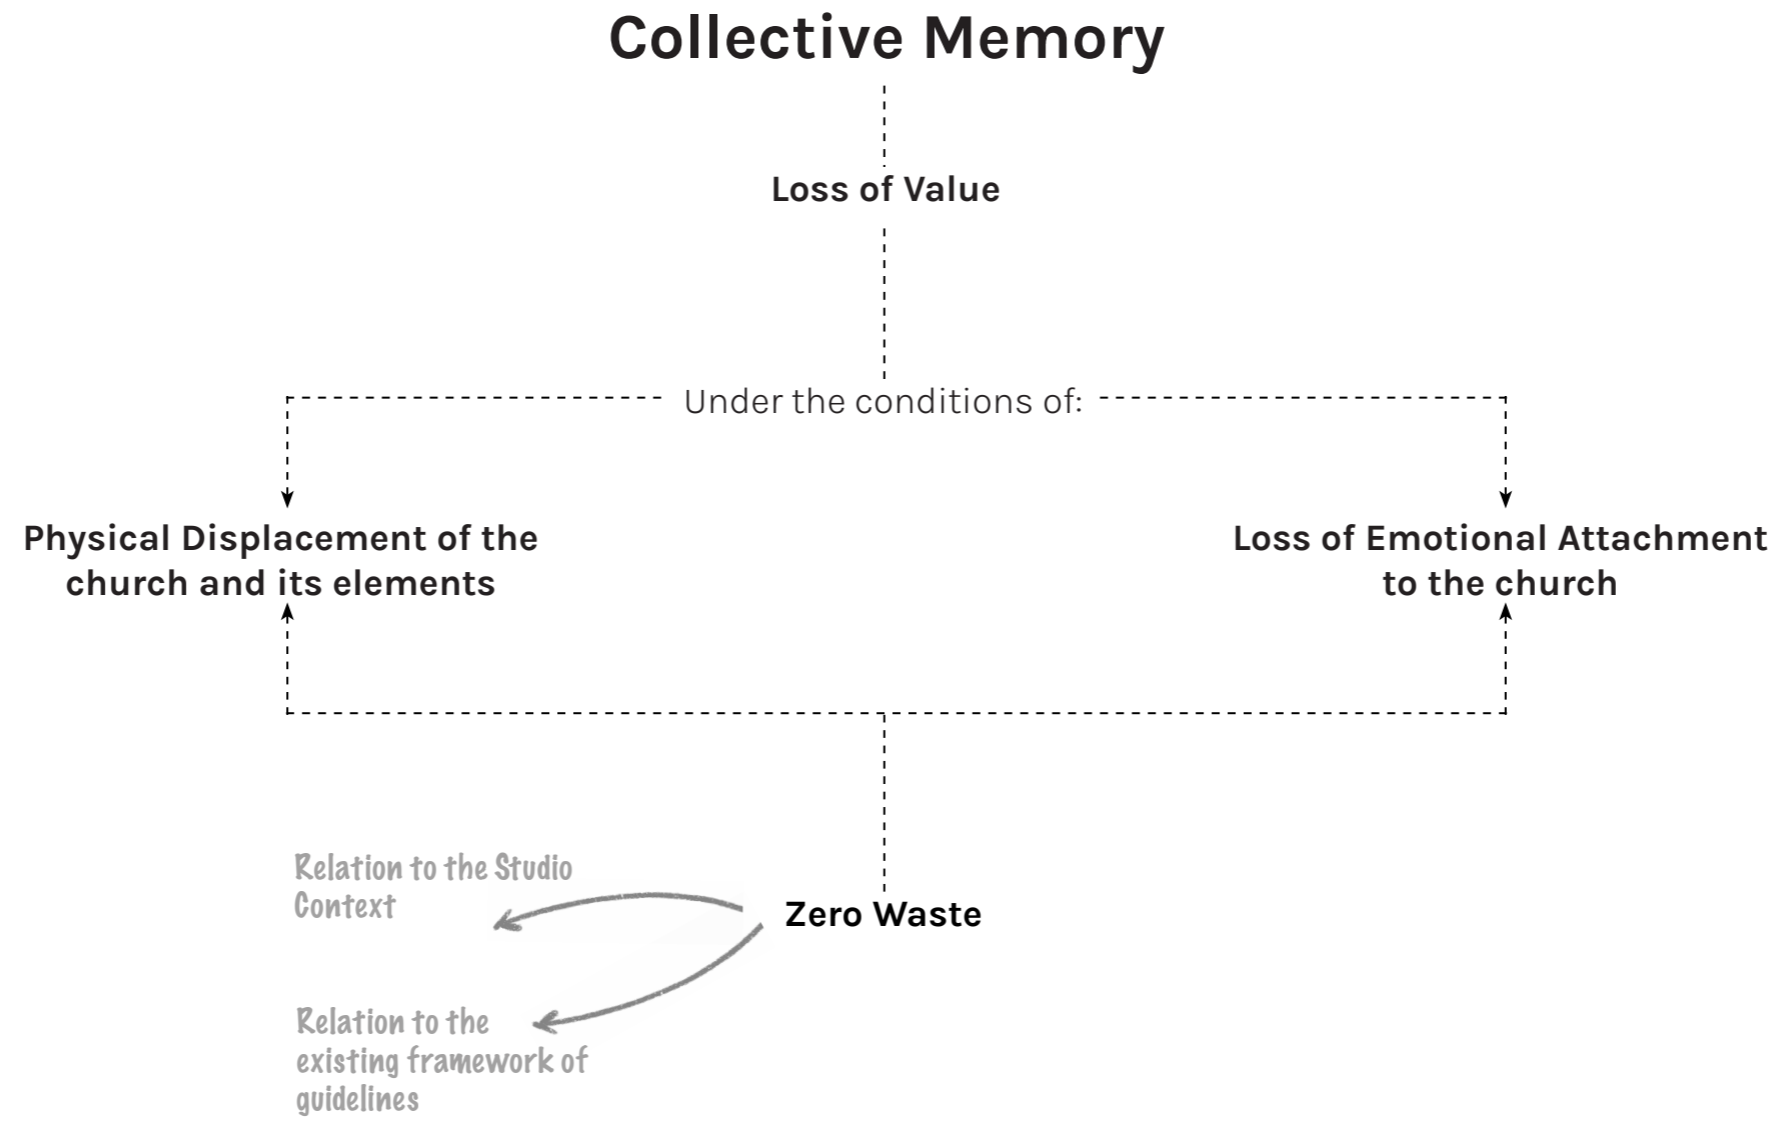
Collective Memory

Loss of Value

Under the conditions of:

Physical Displacement of the church and its elements

Loss of Emotional Attachment to the church

Relation to the Studio Context

Zero Waste

Relation to the existing framework of guidelines